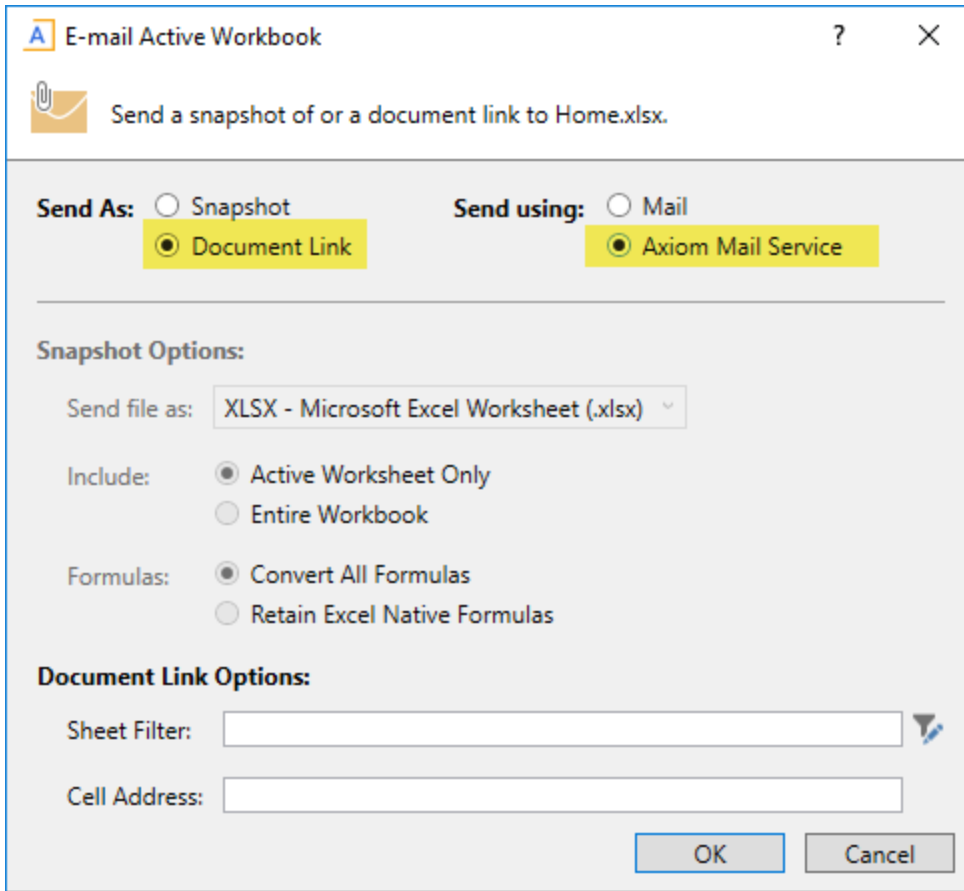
A E-mail Active Workbook ? ×

Send a snapshot of or a document link to Home.xlsx.

Send As: Snapshot
Document Link

Send using: Mail
Axiom Mail Service

Snapshot Options:

Send file as: XLSX - Microsoft Excel Worksheet (.xlsx)

Include: Active Worksheet Only
Entire Workbook

Formulas: Convert All Formulas
Retain Excel Native Formulas

Document Link Options:

Sheet Filter:

Cell Address:

OK Cancel